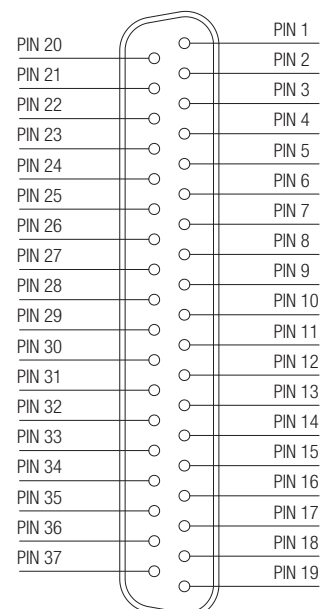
PIN 1
PIN 20
PIN 2
PIN 21
PIN 3
PIN 22
PIN 4
PIN 23
PIN 5
PIN 24
PIN 6
PIN 25
PIN 7
PIN 26
PIN 8
PIN 27
PIN 9
PIN 28
PIN 10
PIN 29
PIN 11
PIN 30
PIN 12
PIN 31
PIN 13
PIN 32
PIN 14
PIN 33
PIN 15
PIN 34
PIN 16
PIN 35
PIN 17
PIN 36
PIN 18
PIN 37
PIN 19